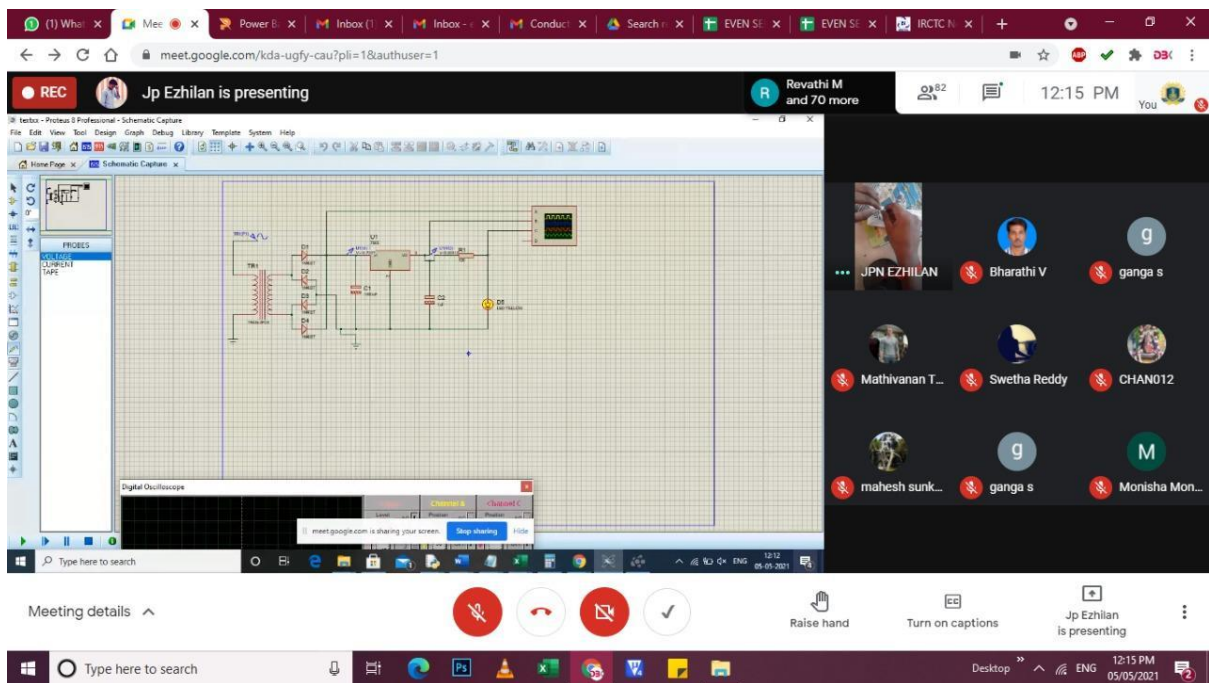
(1) What ×
Mee ×
Power B ×
Inbox (1 ×
Inbox - ×
Conduct ×
Search ×
EVEN SE ×
EVEN SE ×
IRCTC N ×
+

meet.google.com/kda-ugfy-cau?pli=1&authuser=1

REC
Jp Ezhilan is presenting
Revathi M and 70 more
82
12:15 PM
You

testxx - Proteus 8 Professional - Schematic Capture
File Edit View Tool Design Graph Debug Library Template System Help
Home Page × Schematic Capture ×

PROBES
VOLTAGE
CURRENT
TAPE

TR1
D1
D2
D3
D4
C1
C2
U1
R1
D5

Digital Oscilloscope
Channel B
Channel C

meet.google.com is sharing your screen. Stop sharing Hide

Type here to search
ENG
12:12
05-05-2021

JPN EZHILAN
Bharathi V
ganga s
Mathivanan T...
Swetha Reddy
CHAN012
mahesh sunk...
ganga s
Monisha Mon...

Meeting details
Raise hand
Turn on captions
Jp Ezhilan is presenting

Type here to search
Desktop
ENG
12:15 PM
05/05/2021